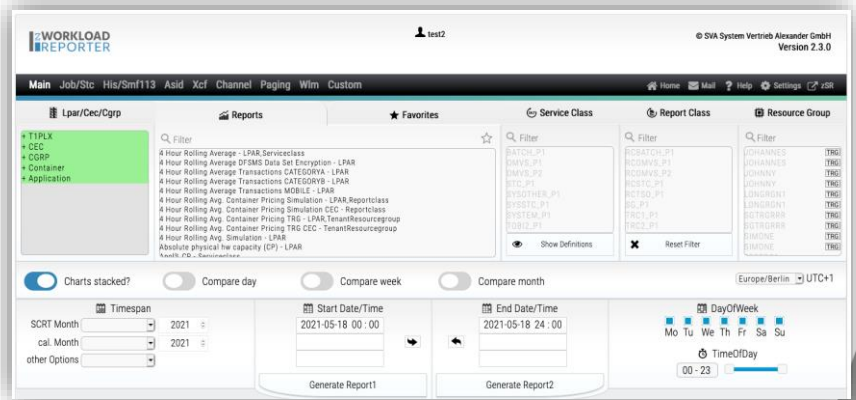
zWORKLOAD REPORTER

test2

© SVA System Vertrieb Alexander GmbH
Version 2.3.0

Main Job/Stc His/Smf113 Asid Xcf Channel Paging Wlm Custom

Home Mail ? Help Settings zSR

Lpar/Cec/Cgrp | Reports | Favorites | Service Class | Report Class | Resource Group

+ T1PLX
+ CEC
+ CGRP
+ Container
+ Application

Filter

4 Hour Rolling Average - LPAR,Serviceclass
4 Hour Rolling Average DFSMS Data Set Encryption - LPAR
4 Hour Rolling Average Transactions CATEGORYA - LPAR
4 Hour Rolling Average Transactions CATEGORYB - LPAR
4 Hour Rolling Average Transactions MOBILE - LPAR
4 Hour Rolling Avg. Container Pricing Simulation - LPAR,Reportclass
4 Hour Rolling Avg. Container Pricing Simulation CEC - Reportclass
4 Hour Rolling Avg. Container Pricing TRG - LPAR,TenantResourcegroup
4 Hour Rolling Avg. Container Pricing TRG CEC - TenantResourcegroup
4 Hour Rolling Avg. Simulation - LPAR
Absolute physical hw capacity (CP) - LPAR
Appl% CP - Serviceclass

Filter
BATCH_P1
OMVS_P1
OMVS_P2
STC_P1
SYSOTHER_P1
SYSSTC_P1
SYSTEM_P1
TOBI2_P1
Show Definitions

Filter
RCBATCH_P1
RCOMVS_P1
RCOMVS_P2
RCSTC_P1
RCTSO_P1
SG_P1
TRC1_P1
TRC2_P1
Reset Filter

Filter
JOHANNES TRG
JOHANNES TRG
JOHNNY TRG
JOHNNY TRG
LONGRGN1 TRG
LONGRGN1 TRG
SGTRGRRR TRG
SGTRGRRR TRG
SIMONE TRG
SIMONE TRG

Charts stacked? Compare day Compare week Compare month

Europe/Berlin UTC+1

Timespan
SCRT Month 2021
cal. Month 2021
other Options

Start Date/Time
2021-05-18 00 : 00

End Date/Time
2021-05-18 24 : 00

DayOfWeek
Mo Tu We Th Fr Sa Su

TimeOfDay
00 - 23

Generate Report1
Generate Report2